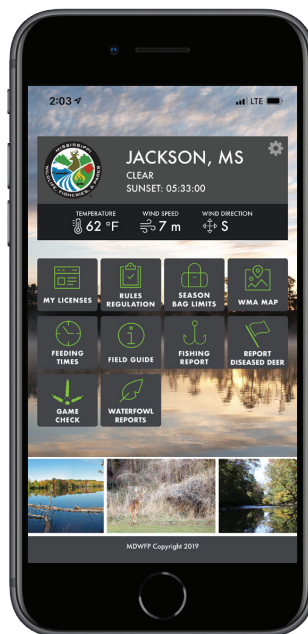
2:03

LTE

MISSISSIPPI WILDLIFE, FISHERIES & PARKS

JACKSON, MS

CLEAR

SUNSET: 05:33:00

TEMPERATURE
62 °F

WIND SPEED
7 m

WIND DIRECTION
S

MY LICENSES

RULES REGULATION

SEASON BAG LIMITS

WMA MAP

FEEDING TIMES

FIELD GUIDE

FISHING REPORT

REPORT DISEASED DEER

GAME CHECK

WATERFOWL REPORTS

MDWFP Copyright 2019